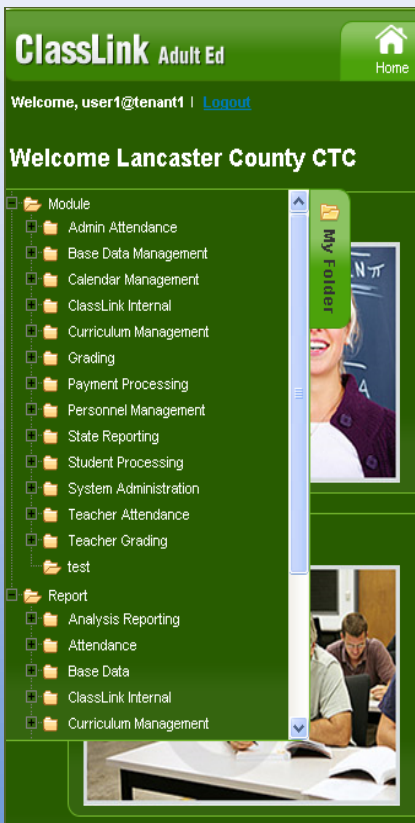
ClassLink Adult Ed

Home

Welcome, user1@tenant1 | Logout

Welcome Lancaster County CTC

Module
Admin Attendance
Base Data Management
Calendar Management
ClassLink Internal
Curriculum Management
Grading
Payment Processing
Personnel Management
State Reporting
Student Processing
System Administration
Teacher Attendance
Teacher Grading
test
Report
Analysis Reporting
Attendance
Base Data
ClassLink Internal
Curriculum Management

My Folder